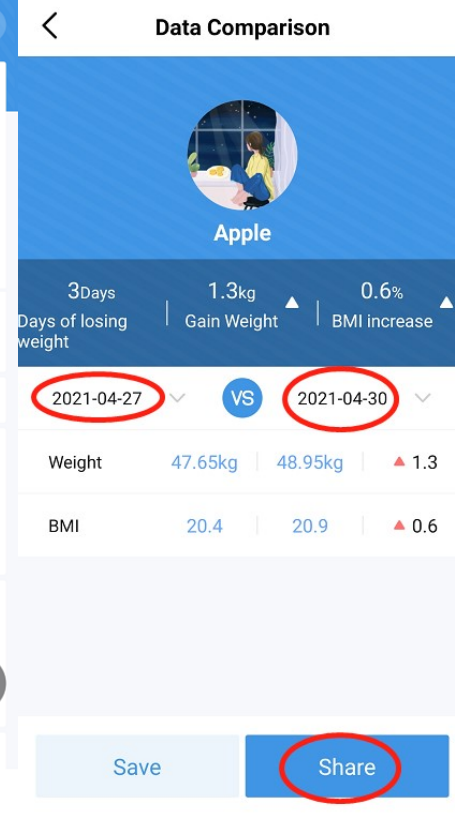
Data Comparison

Apple

3Days
Days of losing weight

1.3kg
Gain Weight

0.6%
BMI increase

2021-04-27 VS 2021-04-30

| | | | |
|---|---|---|---|
| Weight | 47.65kg | 48.95kg | 1.3 |
| BMI | 20.4 | 20.9 | 0.6 |

Save

Share